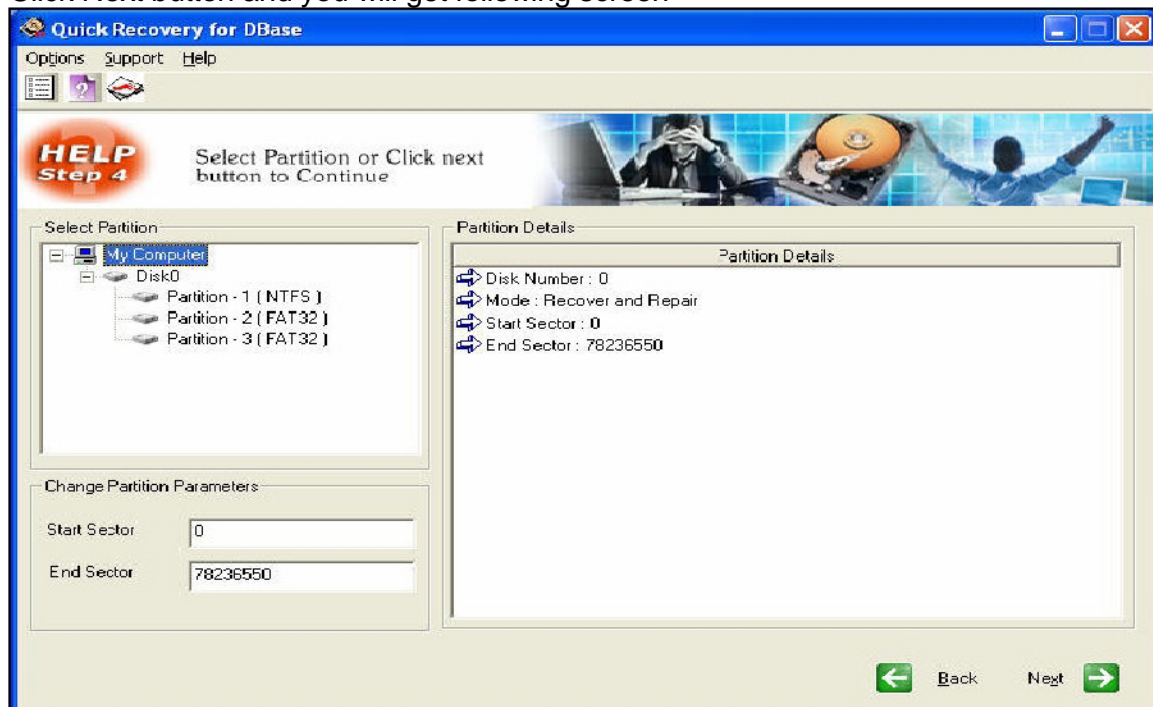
Click Next button and you will get following screen

Quick Recovery for DBase

Options Support Help

HELP Step 4

Select Partition or Click next button to Continue

Select Partition

My Computer
Disk0
Partition - 1 ( NTFS )
Partition - 2 ( FAT32 )
Partition - 3 ( FAT32 )

Change Partition Parameters

Start Sector 0

End Sector 78236550

Partition Details

Partition Details

Disk Number : 0
Mode : Recover and Repair
Start Sector : 0
End Sector : 78236550

Back

Next